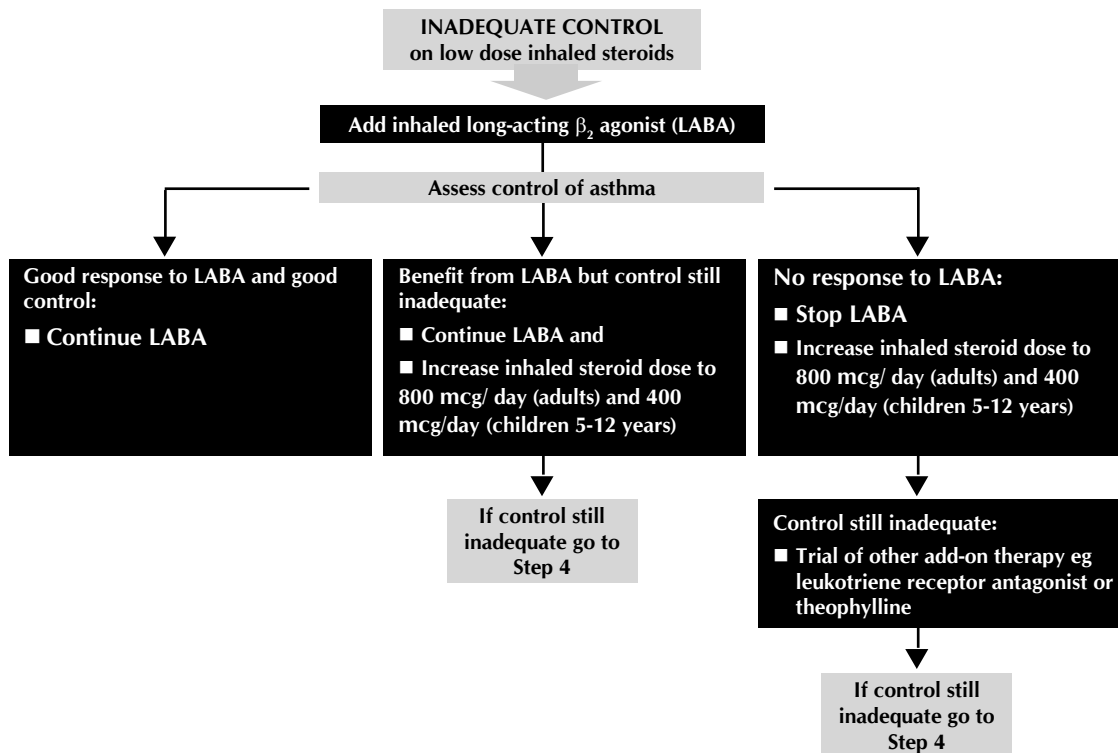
INADEQUATE CONTROL
on low dose inhaled steroids

Add inhaled long-acting $\beta_2$ agonist (LABA)

Assess control of asthma

Good response to LABA and good control:
■ Continue LABA

Benefit from LABA but control still inadequate:
■ Continue LABA and
■ Increase inhaled steroid dose to 800 mcg/ day (adults) and 400 mcg/day (children 5-12 years)

If control still inadequate go to Step 4

No response to LABA:
■ Stop LABA
■ Increase inhaled steroid dose to 800 mcg/ day (adults) and 400 mcg/day (children 5-12 years)

Control still inadequate:
■ Trial of other add-on therapy eg leukotriene receptor antagonist or theophylline

If control still inadequate go to Step 4